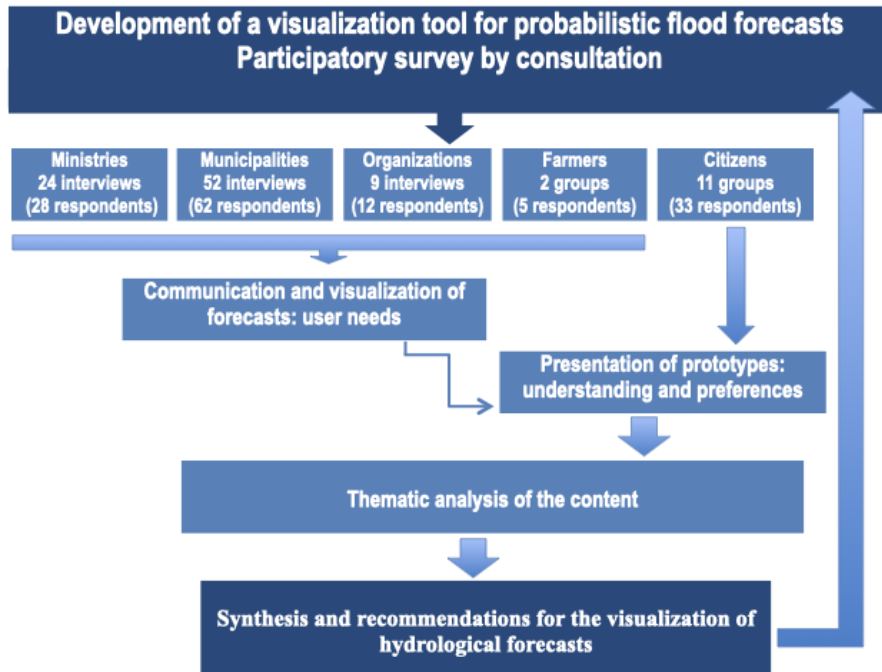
Development of a visualization tool for probabilistic flood forecasts
Participatory survey by consultation

Ministries
24 interviews
(28 respondents)

Municipalities
52 interviews
(62 respondents)

Organizations
9 interviews
(12 respondents)

Farmers
2 groups
(5 respondents)

Citizens
11 groups
(33 respondents)

Communication and visualization of forecasts: user needs

Presentation of prototypes: understanding and preferences

Thematic analysis of the content

Synthesis and recommendations for the visualization of hydrological forecasts